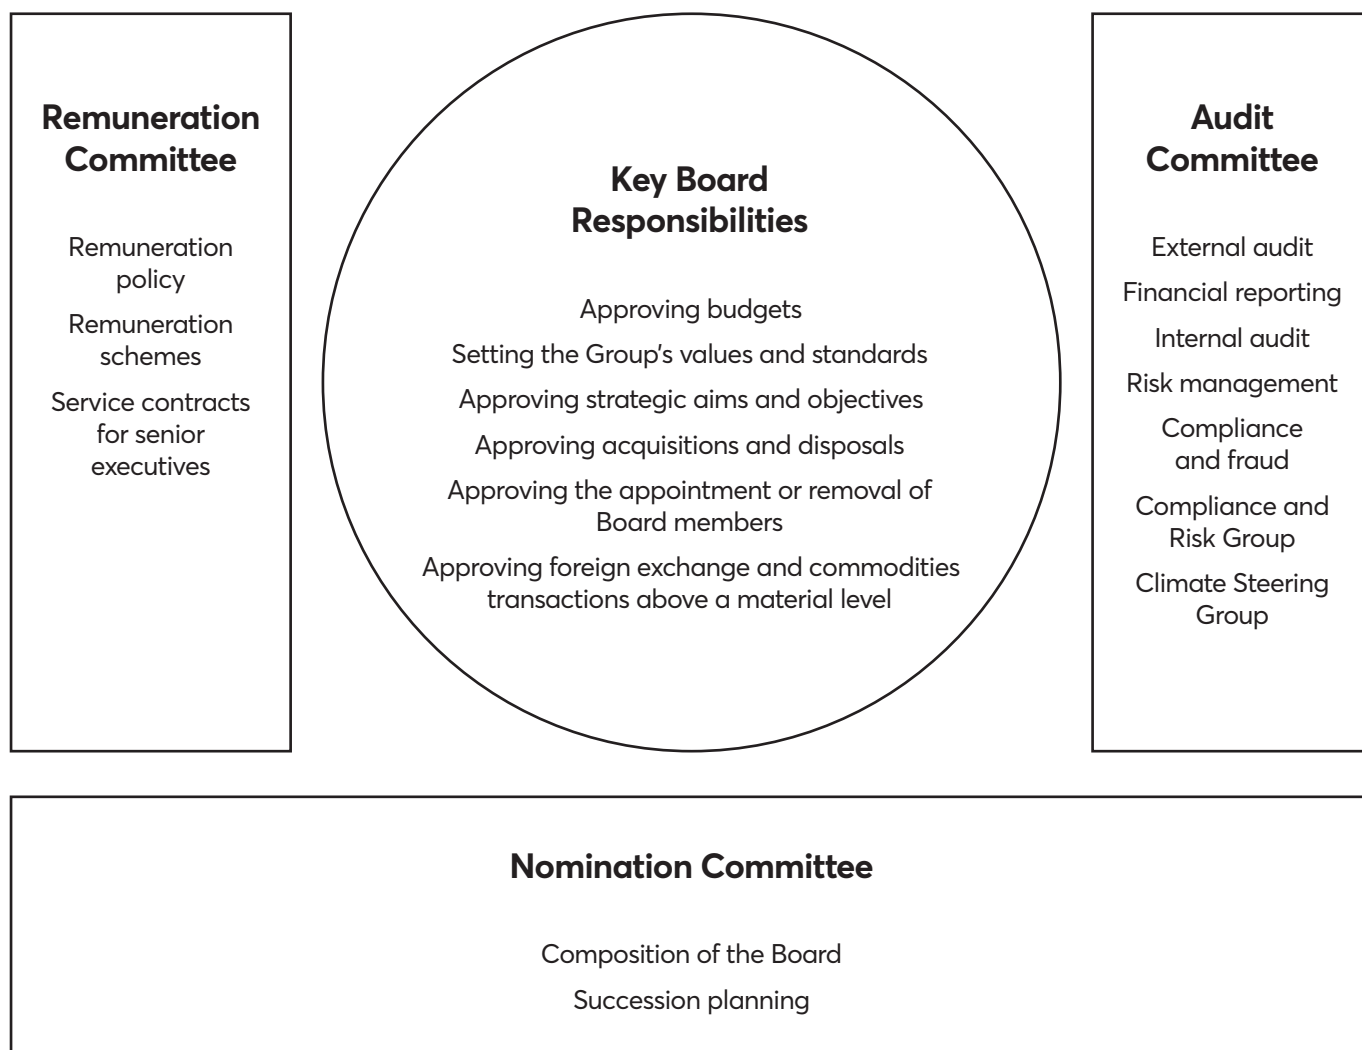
Remuneration Committee

Remuneration policy

Remuneration schemes

Service contracts for senior executives

Key Board Responsibilities

Approving budgets

Setting the Group's values and standards

Approving strategic aims and objectives

Approving acquisitions and disposals

Approving the appointment or removal of Board members

Approving foreign exchange and commodities transactions above a material level

Audit Committee

External audit

Financial reporting

Internal audit

Risk management

Compliance and fraud

Compliance and Risk Group

Climate Steering Group

Nomination Committee

Composition of the Board

Succession planning